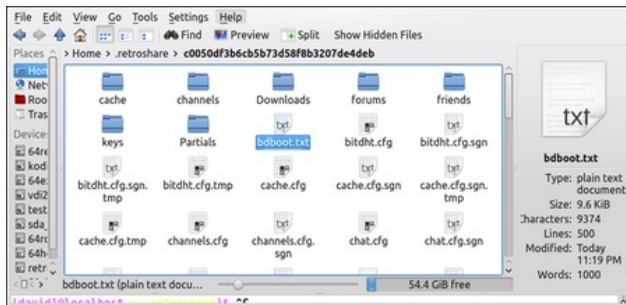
File Edit View Go Tools Settings Help

Find Preview Split Show Hidden Files

Places > Home > .retroshare > c0050df3b6cb5b73d58f8b3207de4deb

Hon
Net
Roo
Tras

Device:
64r
kod
64e
vdi2
test
sda_
64r
64h
retr

cache
channels
Downloads
forums
friends
keys
Partials
txt
bdboot.txt
bitdht.cfg
txt
bitdht.cfg.sgn
txt
bitdht.cfg.sgn.tmp
bitdht.cfg.tmp
cache.cfg
txt
cache.cfg.sgn
txt
cache.cfg.sgn.tmp
cache.cfg.tmp
channels.cfg
txt
channels.cfg.sgn
txt
chat.cfg
txt
chat.cfg.sgn

txt

bdboot.txt

Type: plain text document
Size: 9.6 KiB
Characters: 9374
Lines: 500
Modified: Today 11:19 PM
Words: 1000

bdboot.txt (plain text docu...
54.4 GiB free

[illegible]